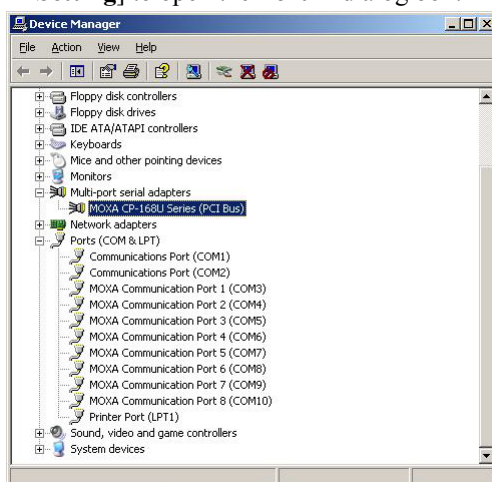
Device Manager

File Action View Help

Floppy disk controllers
Floppy disk drives
IDE ATA/ATAPI controllers
Keyboards
Mice and other pointing devices
Monitors
Multi-port serial adapters
MOXA CP-168U Series (PCI Bus)
Network adapters
Ports (COM & LPT)
Communications Port (COM1)
Communications Port (COM2)
MOXA Communication Port 1 (COM3)
MOXA Communication Port 2 (COM4)
MOXA Communication Port 3 (COM5)
MOXA Communication Port 4 (COM6)
MOXA Communication Port 5 (COM7)
MOXA Communication Port 6 (COM8)
MOXA Communication Port 7 (COM9)
MOXA Communication Port 8 (COM10)
Printer Port (LPT1)
Sound, video and game controllers
System devices